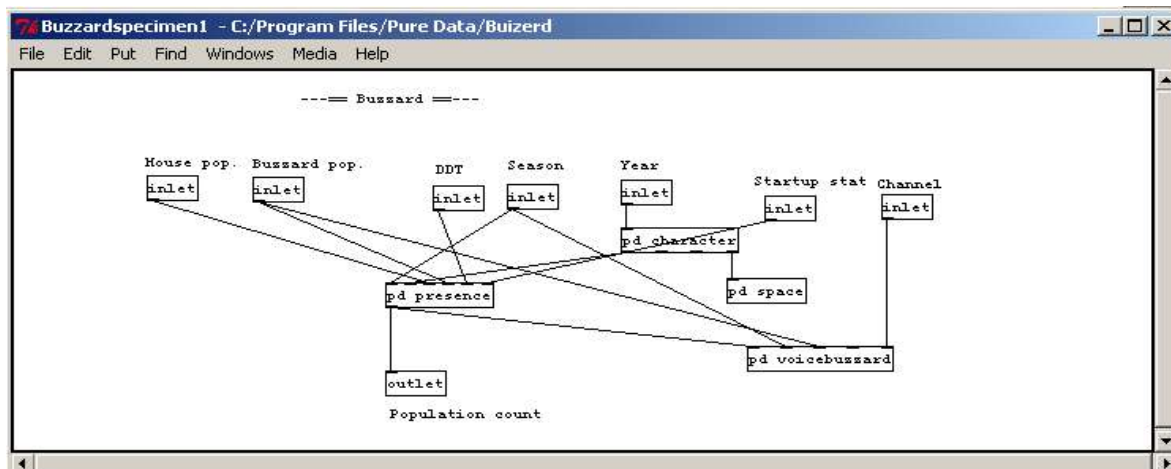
Buzzardspecimen1 - C:/Program Files/Pure Data/Buizerd

File Edit Put Find Windows Media Help

---== Buzzard ==---

House pop.
inlet

Buzzard pop.
inlet

DDT
inlet

Season
inlet

Year
inlet

Startup stat
inlet

Channel
inlet

pd character

pd space

pd presence

pd voicebuzzard

outlet

Population count